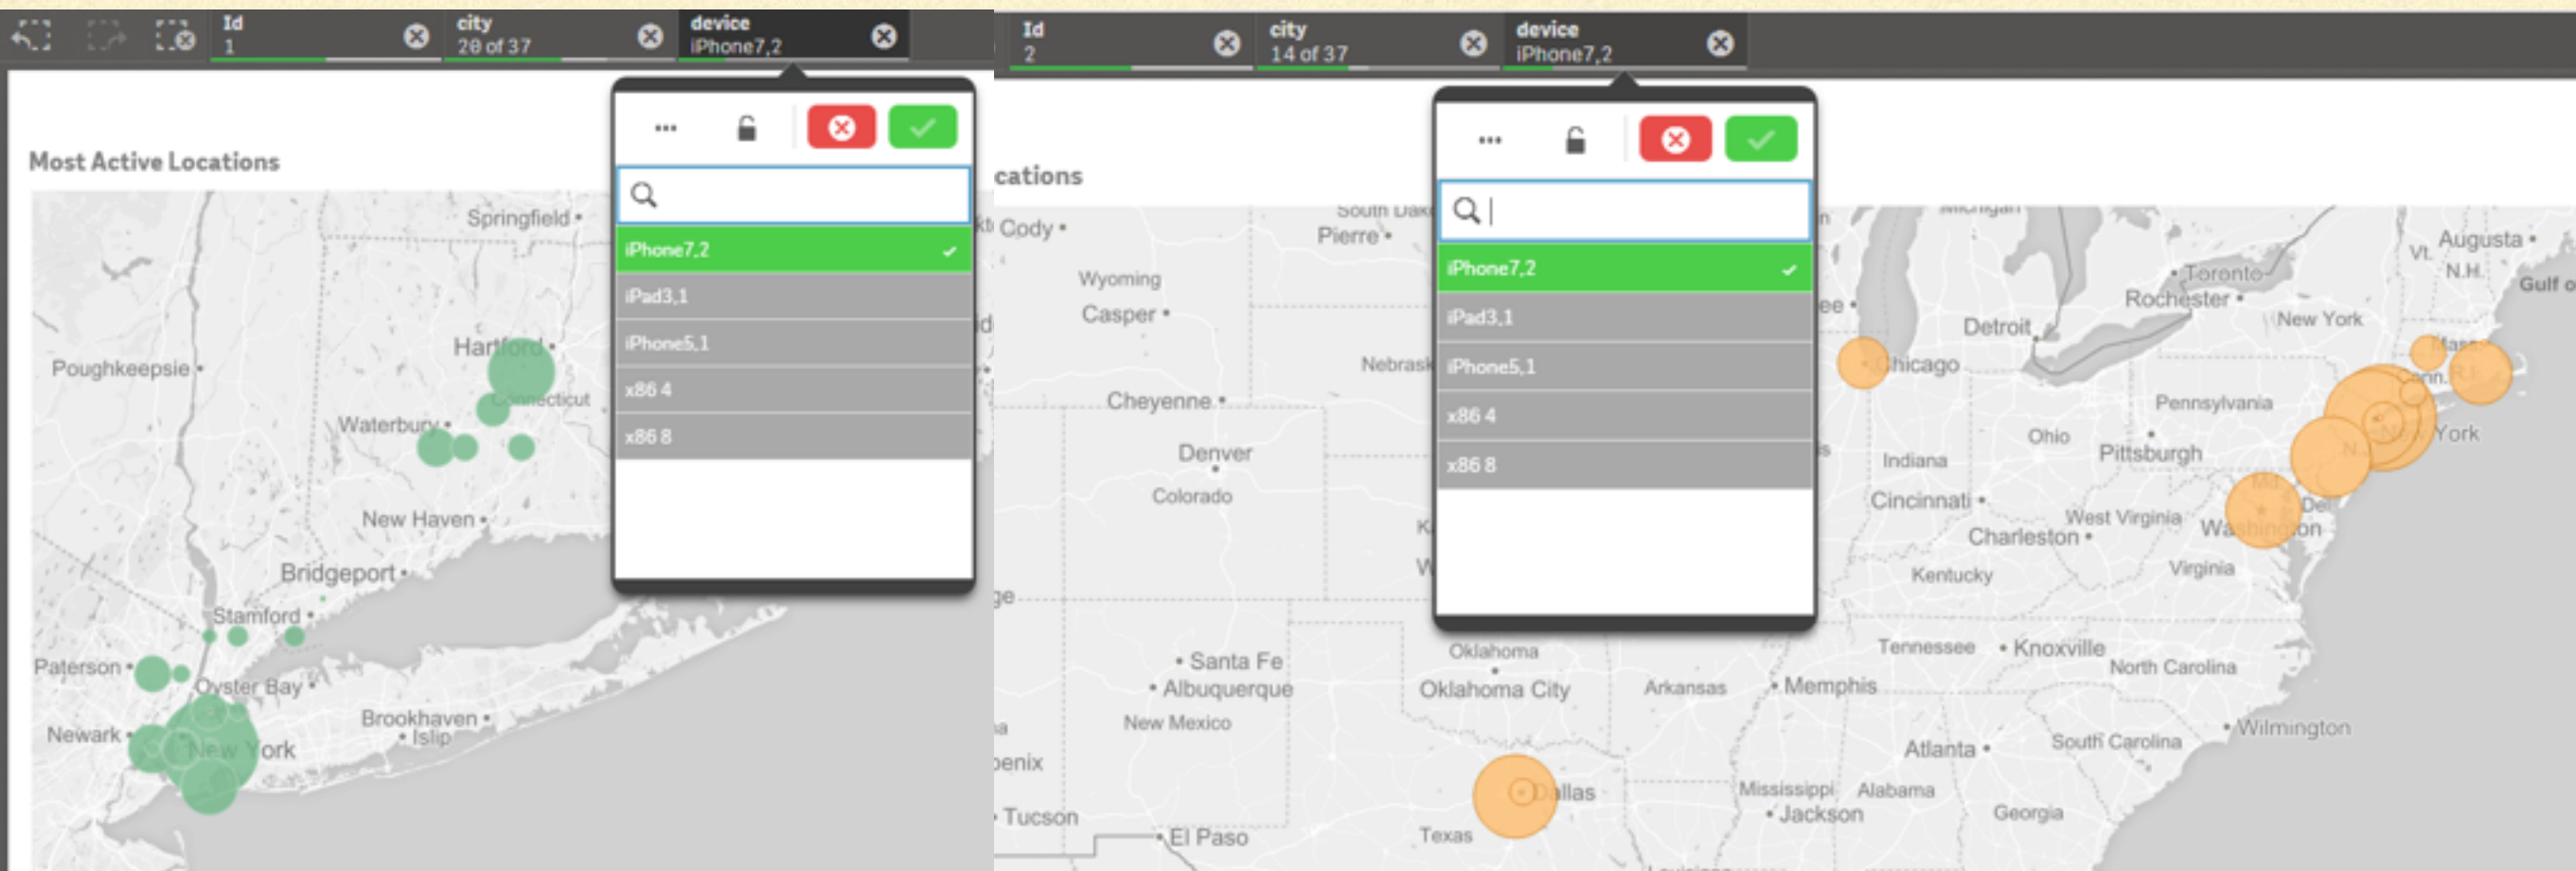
Id
1
city
28 of 37
device
iPhone7,2

...

iPhone7,2
iPad3,1
iPhone5,1
x86 4
x86 8

Most Active Locations

Springfield
Poughkeepsie
Hartford
Connecticut
Waterbury
New Haven
Bridgeport
Stamford
Paterson
Oyster Bay
Newark
New York
Brookhaven
Islip

Id
2
city
14 of 37
device
iPhone7,2

...

iPhone7,2
iPad3,1
iPhone5,1
x86 4
x86 8

cations

Cody
South Dak
Pierre
Wyoming
Casper
Nebrask
Cheyenne
Denver
Colorado
Santa Fe
Albuquerque
New Mexico
Tucson
El Paso
Oklahoma
Oklahoma City
Dallas
Texas
Arkansas
Memphis
Mississippi
Jackson
Alabama
Atlanta
Georgia
Tennessee
Knoxville
North Carolina
South Carolina
Wilmington
Kentucky
Virginia
West Virginia
Charleston
Cincinnati
Indiana
Ohio
Pittsburgh
Pennsylvania
Washington
Chicago
Detroit
Michigan
Toronto
Rochester
New York
Vt.
N.H.
Augusta
Gulf o
York